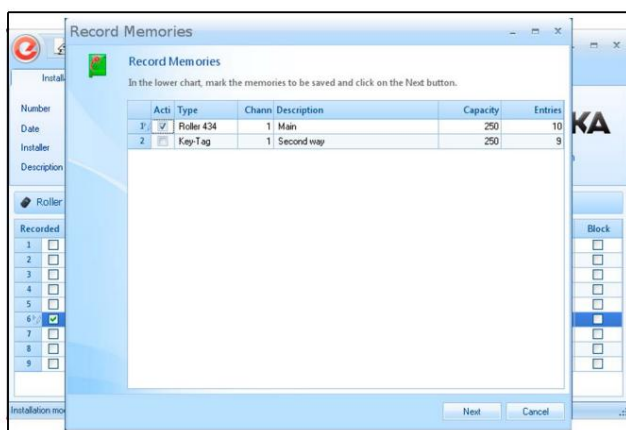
Record Memories

Record Memories

In the lower chart, mark the memories to be saved and click on the Next button.

| | Acti | Type | Chann | Description | Capacity | Entries |
|---|---|---|---|---|---|---|
| 1 | ✓ | Roller 434 | 1 | Main | 250 | 10 |
| 2 | | Key-Tag | 1 | Second way | 250 | 9 |

Next Cancel

Instal
Number
Date
Installer
Description
Roller
Recorded
1
2
3
4
5
6
7
8
9
KA
Block
Installation mo